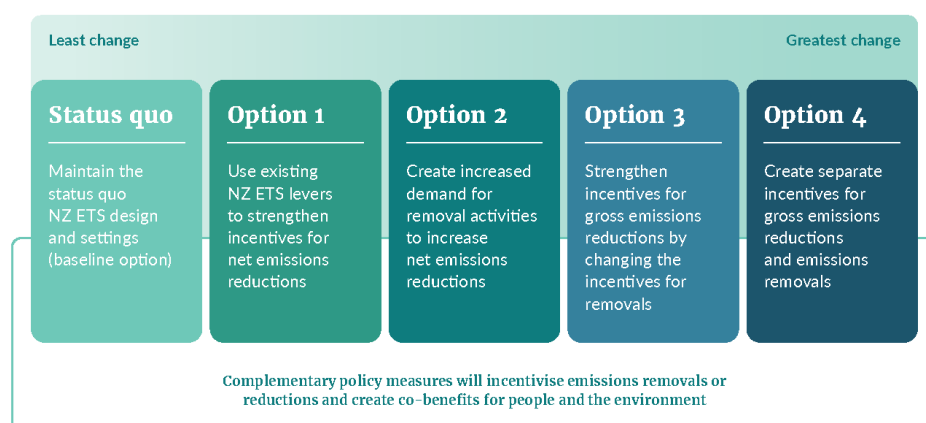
Least change

Greatest change

Status quo

Maintain the status quo NZ ETS design and settings (baseline option)

Option 1

Use existing NZ ETS levers to strengthen incentives for net emissions reductions

Option 2

Create increased demand for removal activities to increase net emissions reductions

Option 3

Strengthen incentives for gross emissions reductions by changing the incentives for removals

Option 4

Create separate incentives for gross emissions reductions and emissions removals

Complementary policy measures will incentivise emissions removals or reductions and create co-benefits for people and the environment